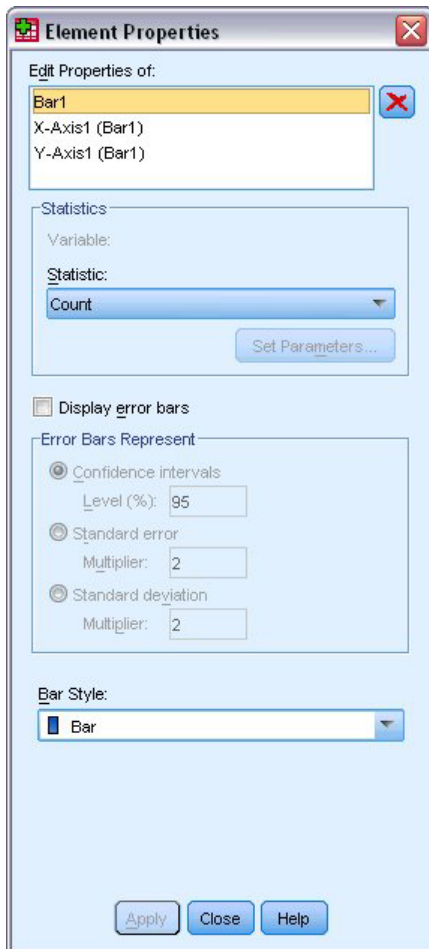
Element Properties

Edit Properties of:

Bar1
X-Axis1 (Bar1)
Y-Axis1 (Bar1)

Statistics
Variable:
Statistic:
Count
Set Parameters...

Display error bars

Error Bars Represent
Confidence intervals
Level (%): 95
Standard error
Multiplier: 2
Standard deviation
Multiplier: 2

Bar Style:
Bar

Apply Close Help